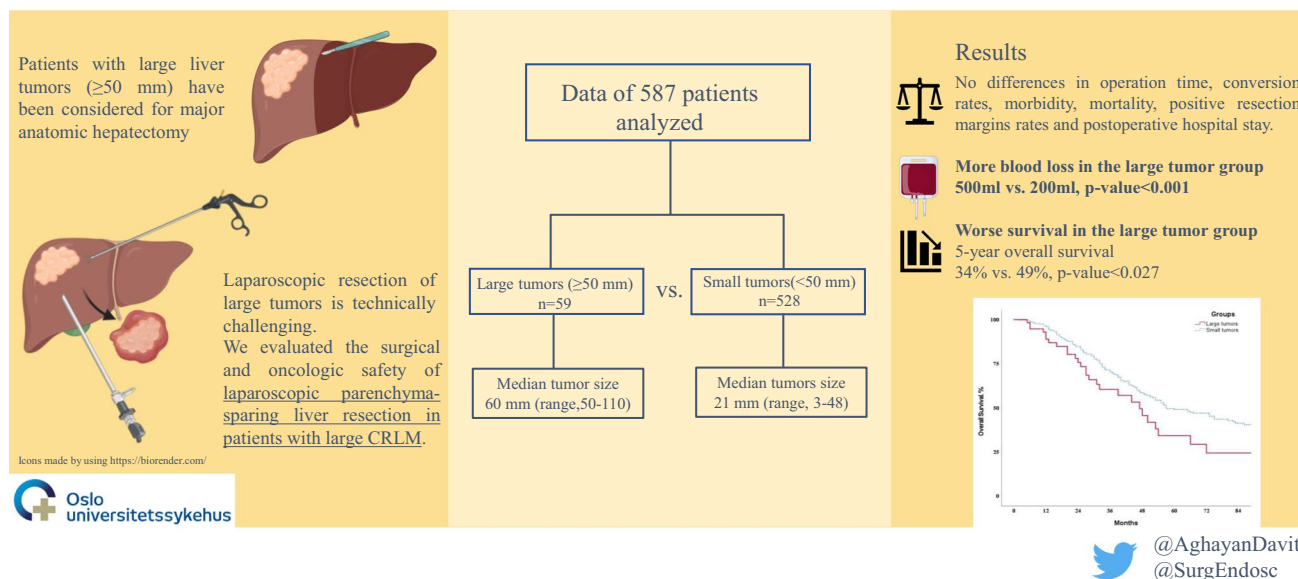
Patients with large liver tumors (≥50 mm) have been considered for major anatomic hepatectomy

Laparoscopic resection of large tumors is technically challenging.
We evaluated the surgical and oncologic safety of laparoscopic parenchyma-sparing liver resection in patients with large CRLM.

Icons made by using https://biorender.com/

Oslo universitetssykehus

Data of 587 patients analyzed

Large tumors (≥50 mm) n=59

vs.

Small tumors(<50 mm) n=528

Median tumor size 60 mm (range,50-110)

Median tumors size 21 mm (range, 3-48)

Results

No differences in operation time, conversion rates, morbidity, mortality, positive resection margins rates and postoperative hospital stay.

More blood loss in the large tumor group 500ml vs. 200ml, p-value<0.001

Worse survival in the large tumor group
5-year overall survival
34% vs. 49%, p-value<0.027

Groups
Large tumors
Small tumors

Overall Survival, %
100
75
50
25
0

0 12 24 36 48 60 72 84
Months

@AghayanDavit
@SurgEndosc